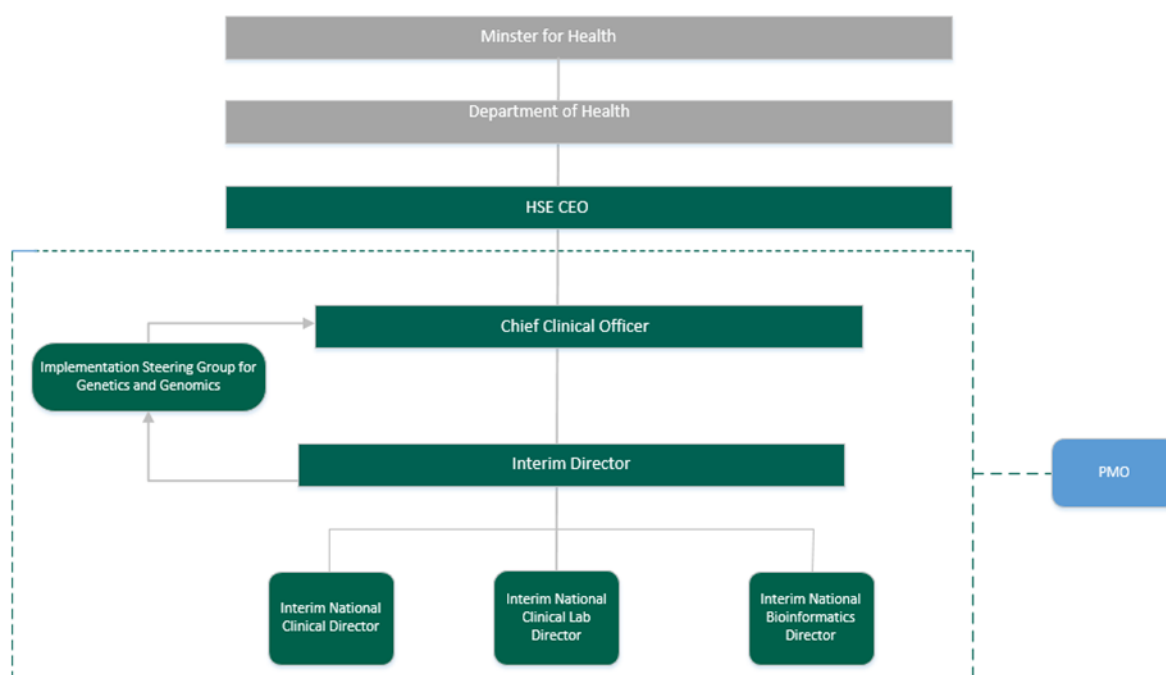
Minster for Health

Department of Health

HSE CEO

Chief Clinical Officer

Implementation Steering Group for Genetics and Genomics

Interim Director

PMO

Interim National Clinical Director

Interim National Clinical Lab Director

Interim National Bioinformatics Director